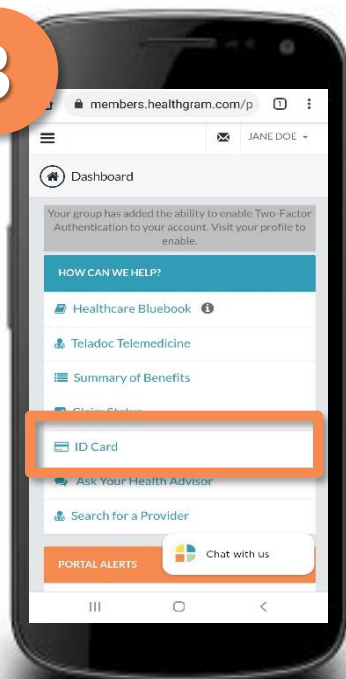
3

members.healthgram.com/p

1

JANE DOE

Dashboard

Your group has added the ability to enable Two-Factor Authentication to your account. Visit your profile to enable.

HOW CAN WE HELP?

Healthcare Bluebook

Teladoc Telemedicine

Summary of Benefits

Claim Status

ID Card

Ask Your Health Advisor

Search for a Provider

PORTAL ALERTS

Chat with us